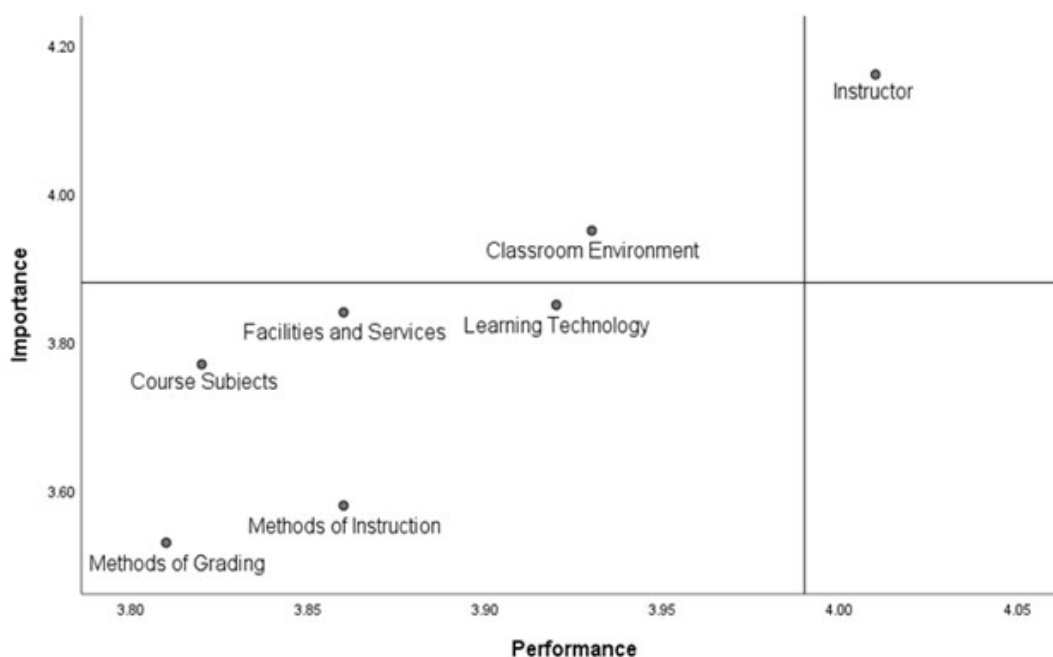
Importance

4.20

4.00

3.80

3.60

Instructor

Classroom Environment

Facilities and Services

Learning Technology

Course Subjects

Methods of Instruction

Methods of Grading

3.80
3.85
3.90
3.95
4.00
4.05

Performance